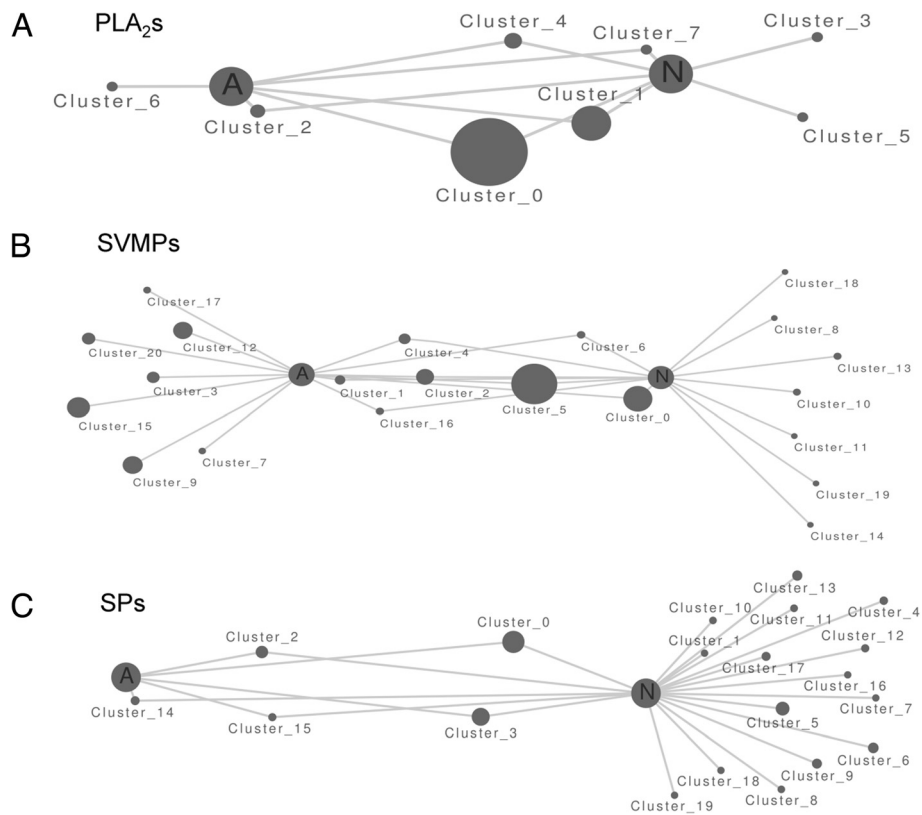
A PLA$_2$s

Cluster_4
Cluster_7
Cluster_3
A
N
Cluster_6
Cluster_1
Cluster_2
Cluster_5
Cluster_0

B SVMPs

Cluster_18
Cluster_17
Cluster_8
Cluster_20
Cluster_12
Cluster_6
Cluster_4
Cluster_13
A
N
Cluster_3
Cluster_1
Cluster_2
Cluster_5
Cluster_10
Cluster_0
Cluster_15
Cluster_16
Cluster_11
Cluster_7
Cluster_9
Cluster_19
Cluster_14

C SPs

Cluster_13
Cluster_10
Cluster_11
Cluster_4
Cluster_0
Cluster_2
Cluster_1
Cluster_12
Cluster_17
A
N
Cluster_16
Cluster_14
Cluster_7
Cluster_15
Cluster_5
Cluster_3
Cluster_6
Cluster_9
Cluster_18
Cluster_8
Cluster_19